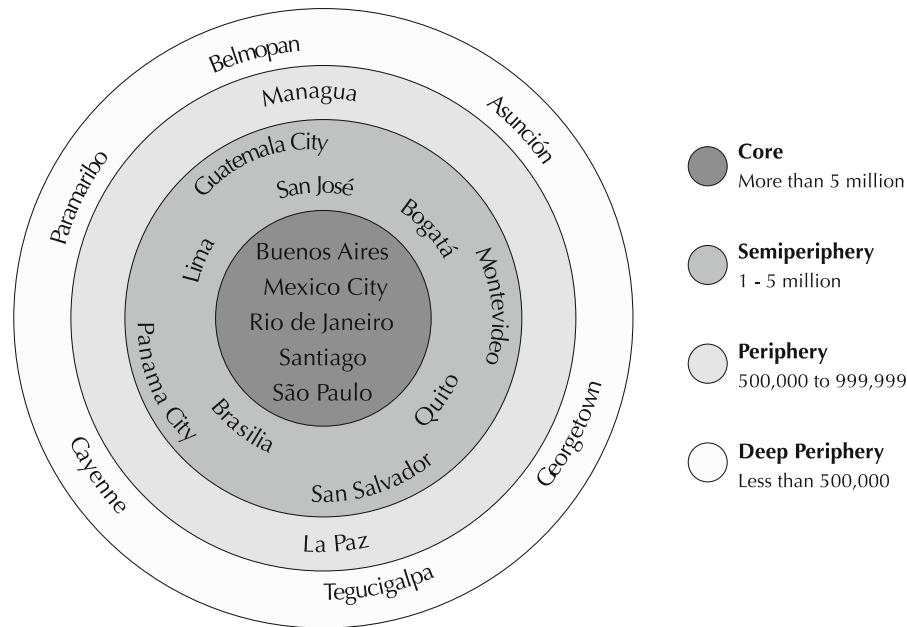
Belmopan
Managua
Asunción
Paramaribo
Guatemala City
San José
Bogatá
Lima
Montevideo
Buenos Aires
Mexico City
Rio de Janeiro
Santiago
São Paulo
Panama City
Brasilia
Quito
Georgetown
Cayenne
San Salvador
La Paz
Tegucigalpa

**Core**
More than 5 million

**Semiperiphery**
1 - 5 million

**Periphery**
500,000 to 999,999

**Deep Periphery**
Less than 500,000